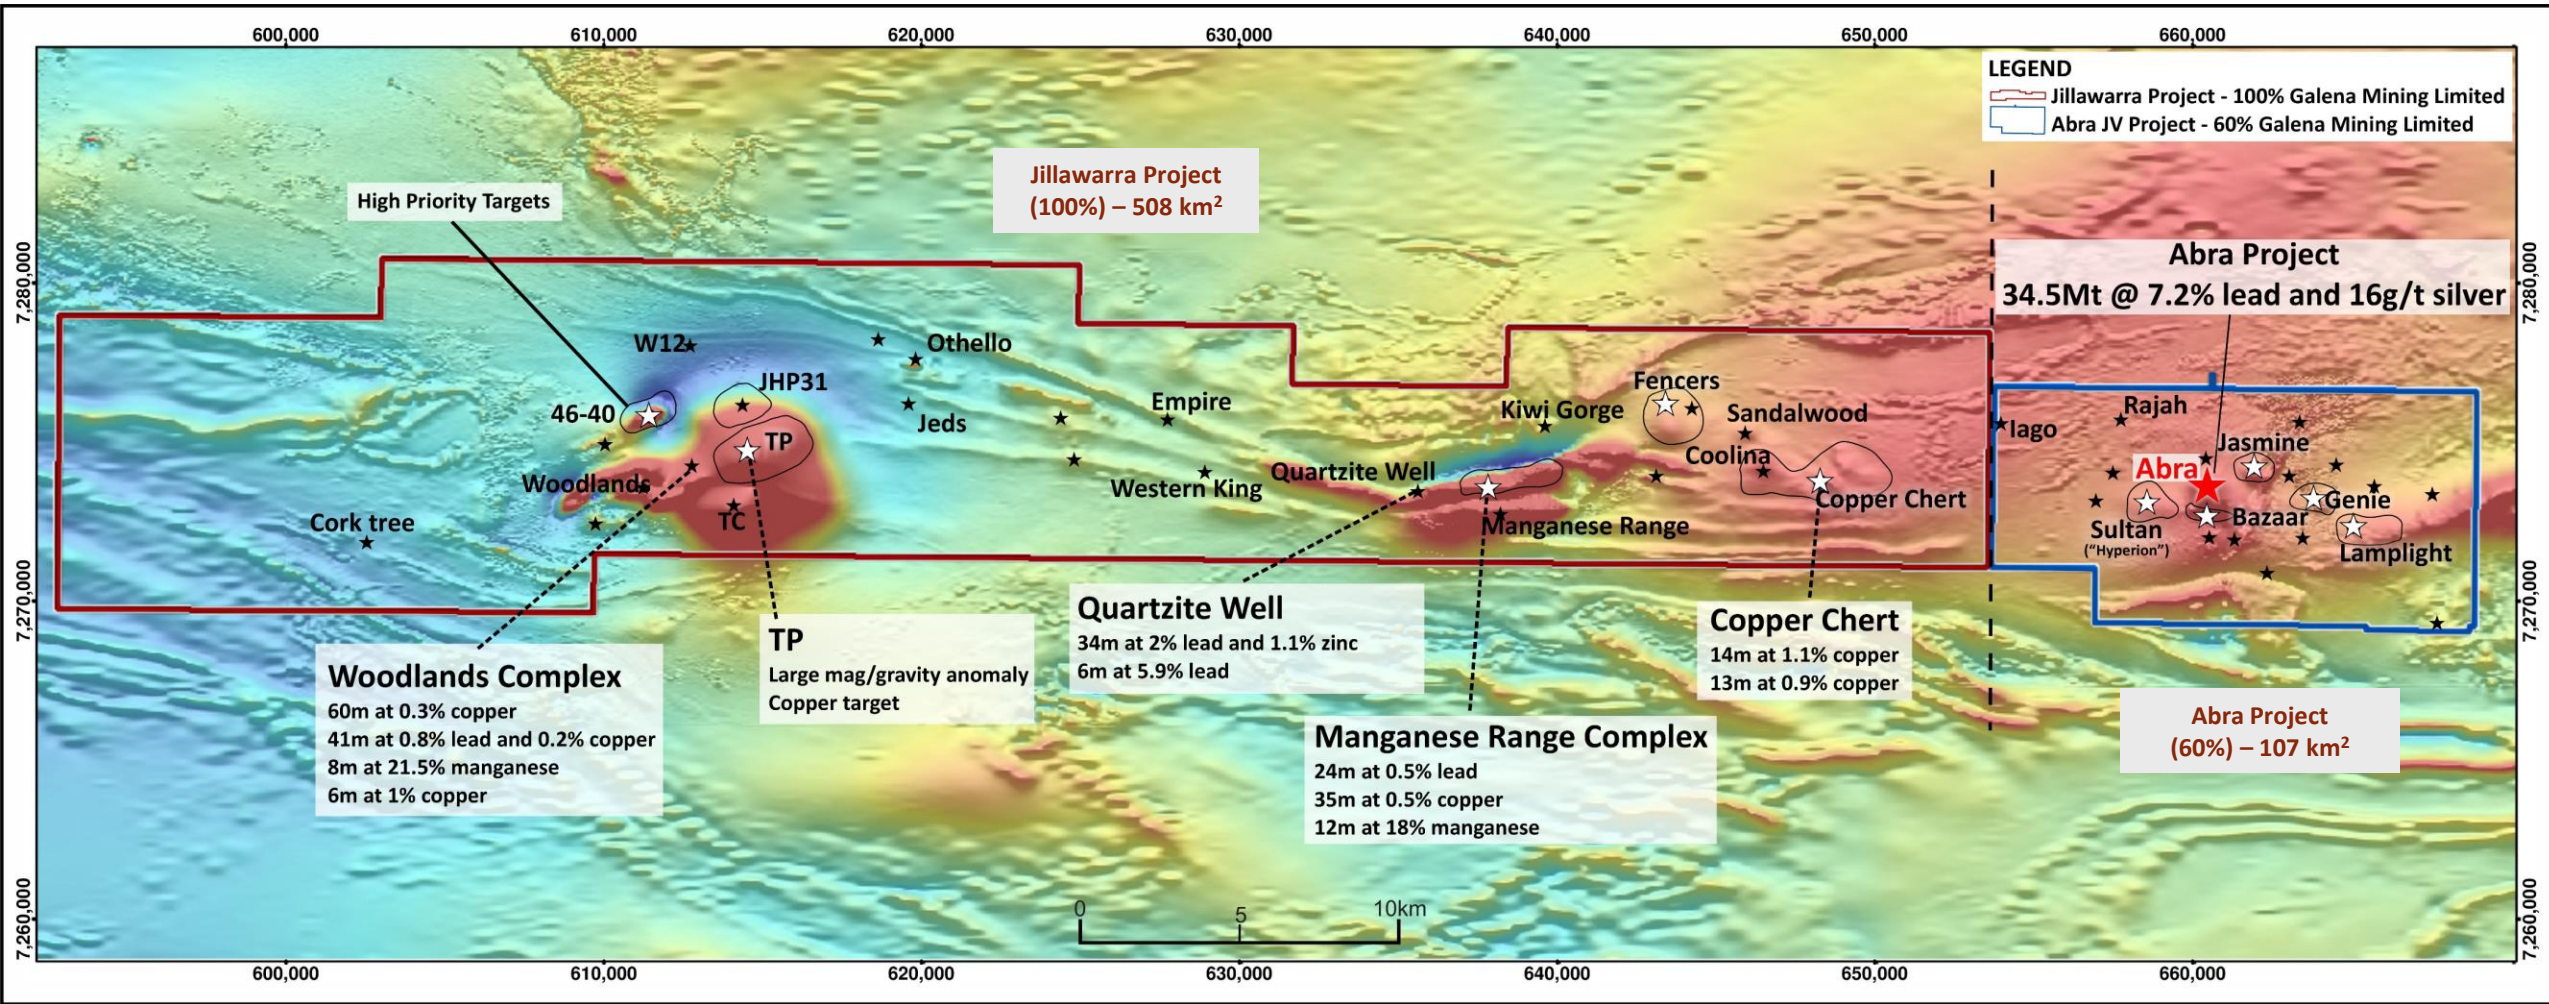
600,000
610,000
620,000
630,000
640,000
650,000
660,000

LEGEND
Jillawarra Project - 100% Galena Mining Limited
Abra JV Project - 60% Galena Mining Limited

High Priority Targets

Jillawarra Project
(100%) – 508 km$^2$

Abra Project
34.5Mt @ 7.2% lead and 16g/t silver

7,280,000
7,270,000
7,260,000

W12
Othello
JHP31
46-40
TP
Jeds
Empire
Woodlands
TC
Cork tree
Western King
Quartzite Well
Kiwi Gorge
Fencers
Sandalwood
Coolina
Copper Chert
Manganese Range
Iago
Rajah
Jasmine
Abra
Genie
Sultan
("Hyperion")
Bazaar
Lamplight

Woodlands Complex
60m at 0.3% copper
41m at 0.8% lead and 0.2% copper
8m at 21.5% manganese
6m at 1% copper

TP
Large mag/gravity anomaly
Copper target

Quartzite Well
34m at 2% lead and 1.1% zinc
6m at 5.9% lead

Manganese Range Complex
24m at 0.5% lead
35m at 0.5% copper
12m at 18% manganese

Copper Chert
14m at 1.1% copper
13m at 0.9% copper

Abra Project
(60%) – 107 km$^2$

0
5
10km

600,000
610,000
620,000
630,000
640,000
650,000
660,000

7,280,000
7,270,000
7,260,000